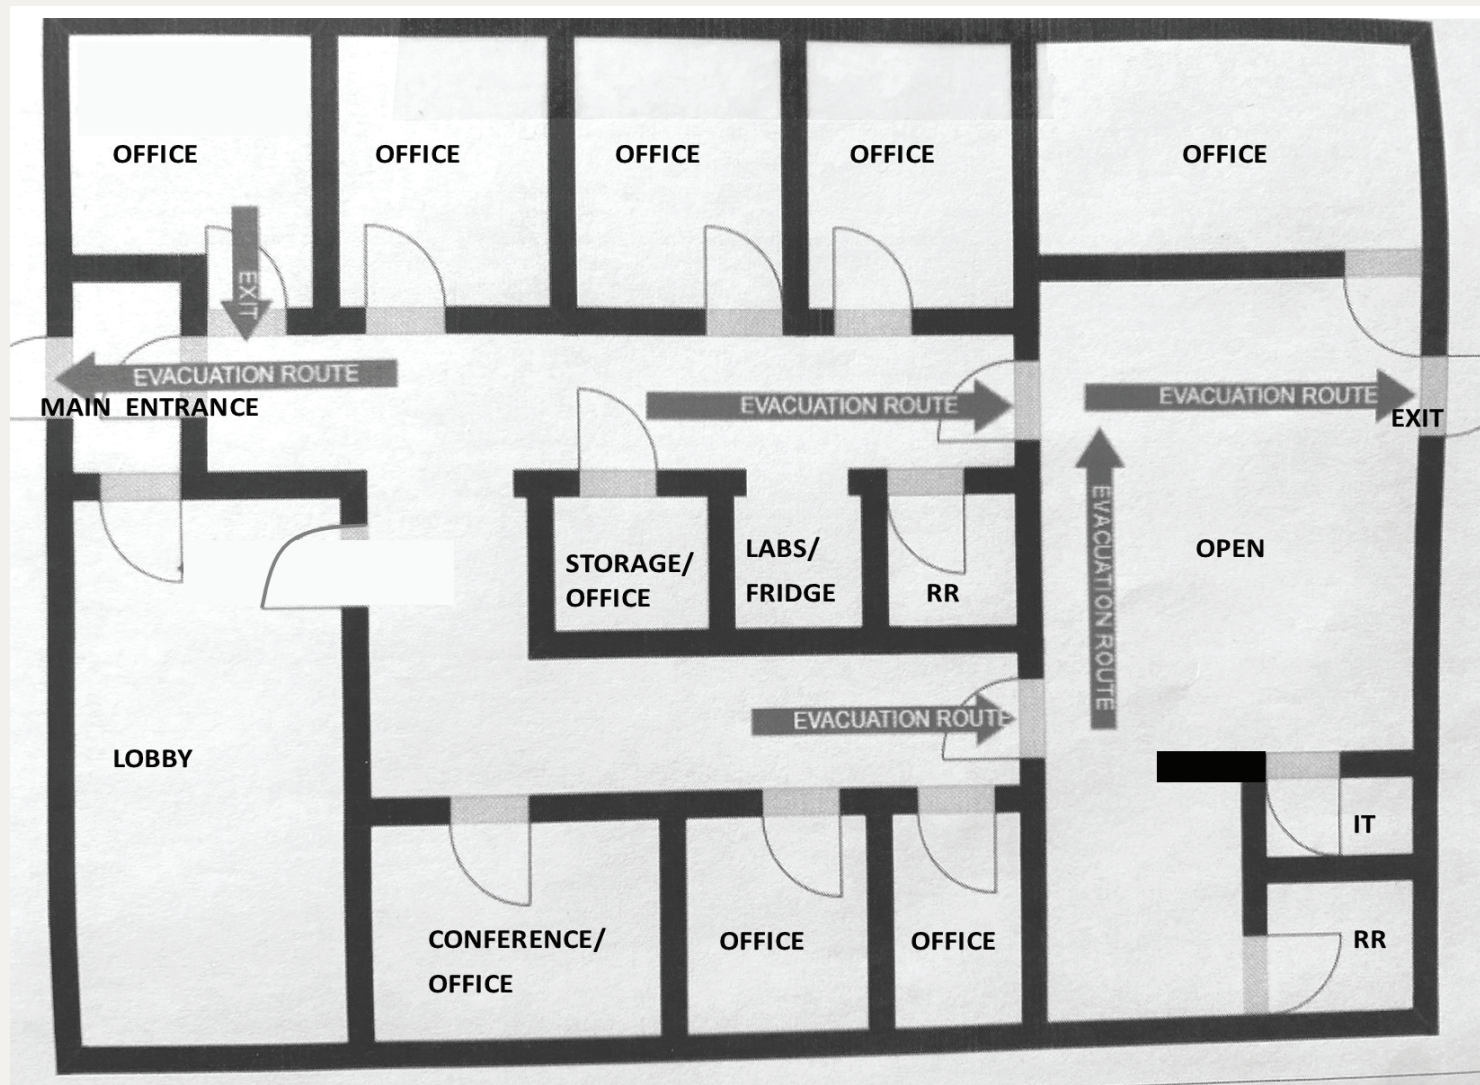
OFFICE

OFFICE

OFFICE

OFFICE

OFFICE

EXIT

EVACUATION ROUTE

MAIN ENTRANCE

EVACUATION ROUTE

EVACUATION ROUTE

EXIT

EVACUATION ROUTE

STORAGE/ OFFICE

LABS/ FRIDGE

RR

OPEN

EVACUATION ROUTE

LOBBY

IT

CONFERENCE/ OFFICE

OFFICE

OFFICE

RR